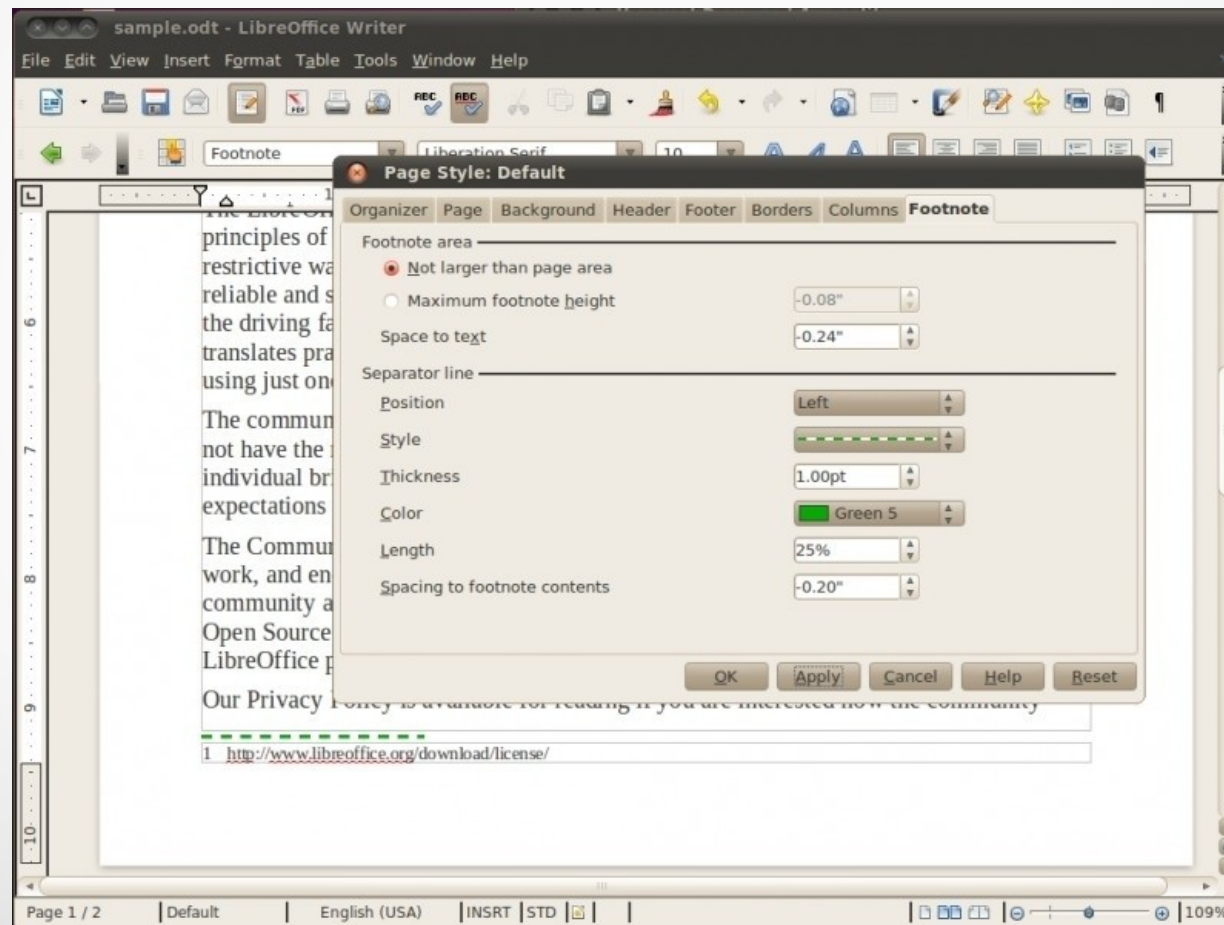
sample.odt - LibreOffice Writer

File Edit View Insert Format Table Tools Window Help

Footnote | Liberation Serif | 10

Page Style: Default

Organizer Page Background Header Footer Borders Columns Footnote

Footnote area

Not larger than page area

Maximum footnote height -0.08"

Space to text -0.24"

Separator line

Position Left

Style

Thickness 1.00pt

Color Green 5

Length 25%

Spacing to footnote contents -0.20"

OK Apply Cancel Help Reset

principles of
restrictive wa
reliable and s
the driving fa
translates pra
using just on

The commun
not have the
individual br
expectations

The Commu
work, and en
community a
Open Source
LibreOffice p

Our Privacy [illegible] is available for reading if you are interested how the community

1 http://www.libreoffice.org/download/license/

6
7
8
9
10

Page 1 / 2 Default English (USA) INSRT STD 109%